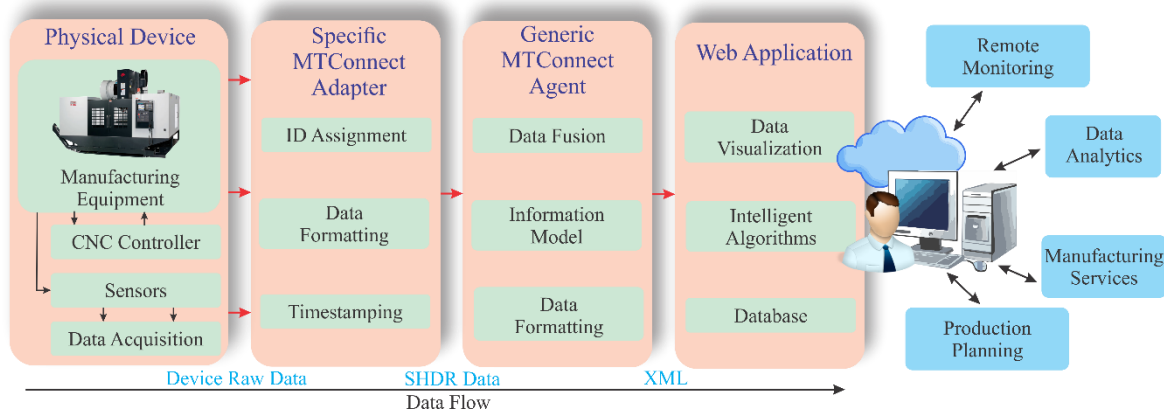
Physical Device

Manufacturing Equipment

CNC Controller

Sensors

Data Acquisition

Specific MTConnect Adapter

ID Assignment

Data Formatting

Timestamping

Generic MTConnect Agent

Data Fusion

Information Model

Data Formatting

Web Application

Data Visualization

Intelligent Algorithms

Database

Remote Monitoring

Data Analytics

Manufacturing Services

Production Planning

Device Raw Data

SHDR Data

XML

Data Flow